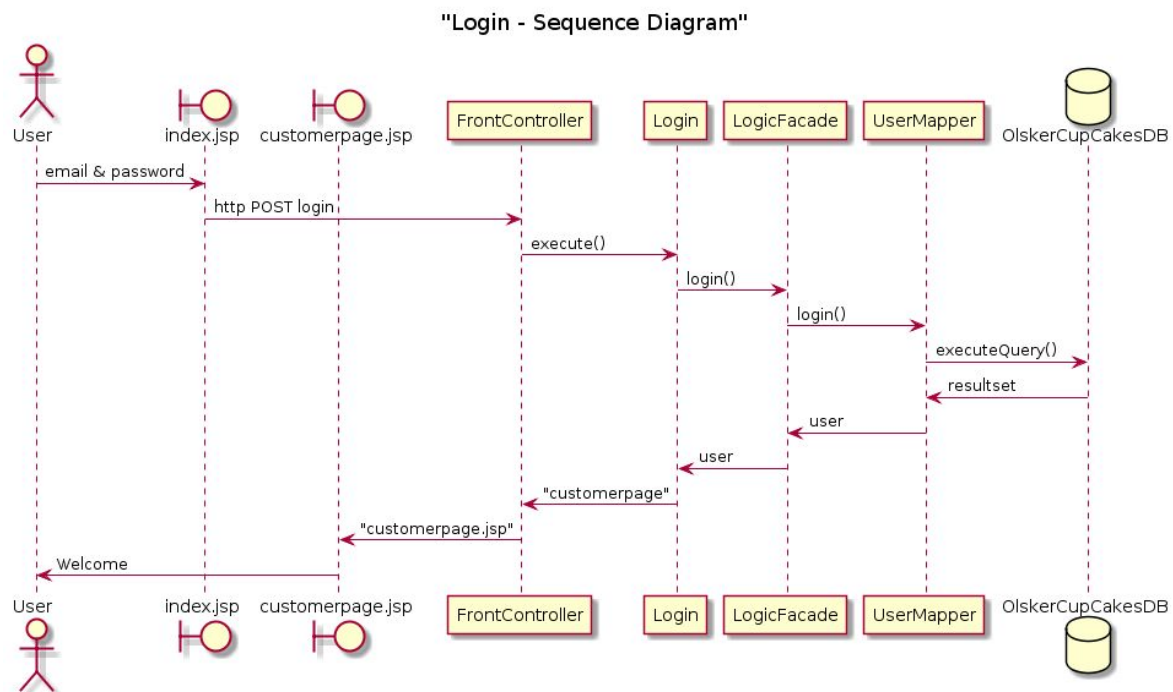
"Login - Sequence Diagram"

User
index.jsp
customerpage.jsp
FrontController
Login
LogicFacade
UserMapper
OlskerCupCakesDB

email & password
http POST login
execute()
login()
login()
executeQuery()
resultset
user
user
"customerpage"
"customerpage.jsp"
Welcome

User
index.jsp
customerpage.jsp
FrontController
Login
LogicFacade
UserMapper
OlskerCupCakesDB